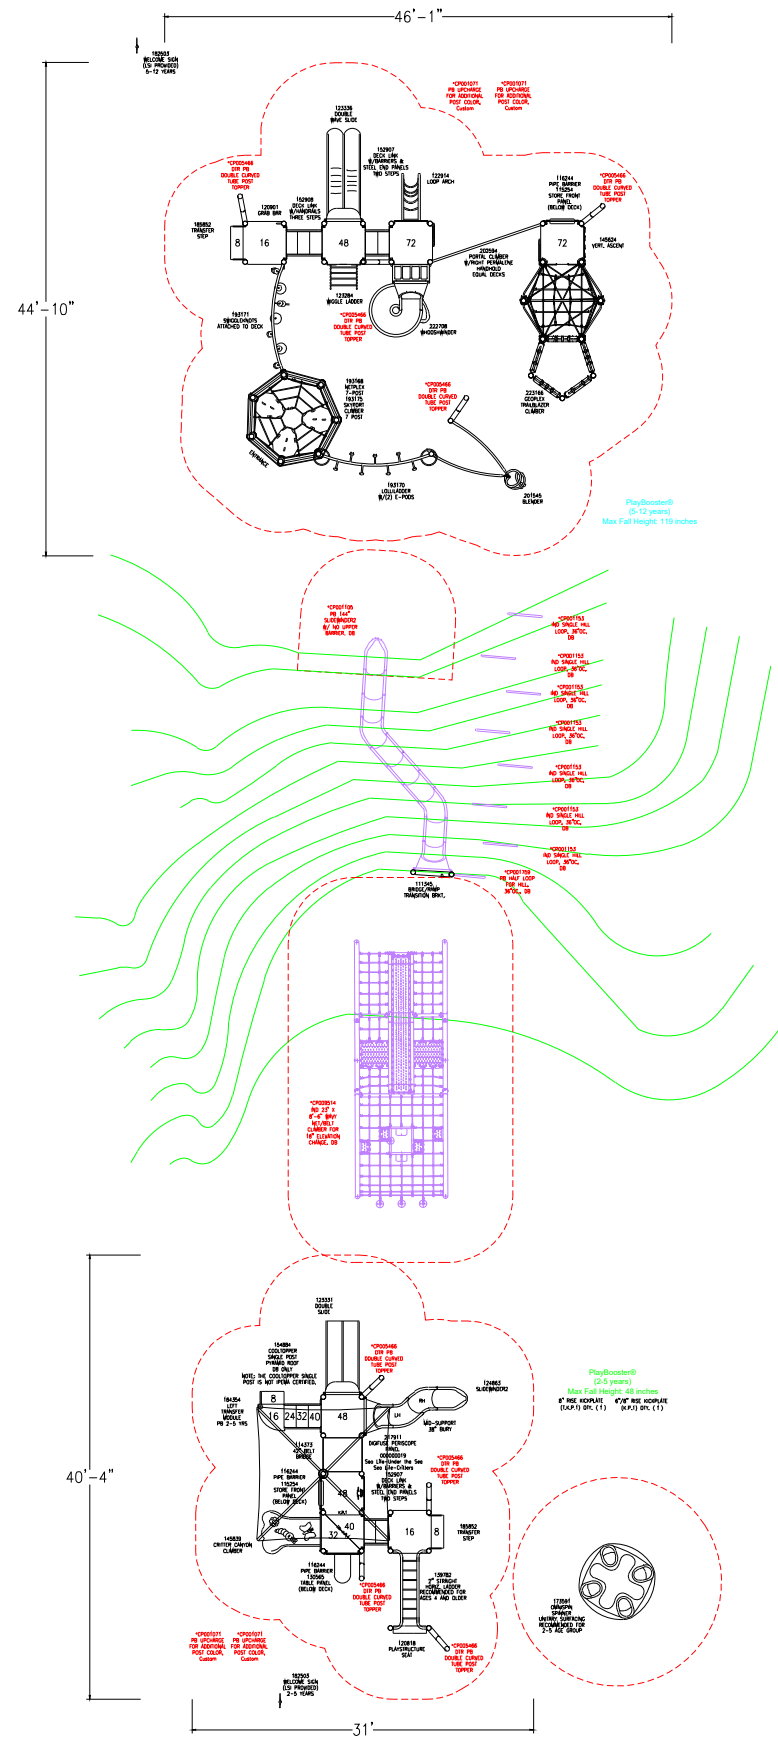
46'-1"

182503
WELCOME SIGN
(LSI PROVIDED)
5-12 YEARS

*CP001071
PB UPCHARGE
FOR ADDITIONAL
POST COLOR,
Custom

*CP001071
PB UPCHARGE
FOR ADDITIONAL
POST COLOR,
Custom

123336
DOUBLE
WAVE SLIDE

*CP005466
DTR PB
DOUBLE CURVED
TUBE POST
TOPPER

152907
DECK LINK
W/BARRIERS &
STEEL END PANELS
TWO STEPS

122914
LOOP ARCH

116244
PIPE BARRIER
115254
STORE FRONT
PANEL
(BELOW DECK)

*CP005466
DTR PB
DOUBLE CURVED
TUBE POST
TOPPER

185852
TRANSFER
STEP

120901
GRAB BAR

152906
DECK LINK
W/HANDRAILS
THREE STEPS

8 16 48 72 72

202594
PORTAL CLIMBER
W/RIGHT PERMALINE
HANDHOLD
EQUAL DECKS

145624
VERT. ASCENT

44'-10"

193171
SPINDOLDNOTS
ATTACHED TO DECK

121284
WIGGLE LADDER

*CP005466
DTR PB
DOUBLE CURVED
TUBE POST
TOPPER

222708
WHOOSHWINDER

193768
NETPLEX
7-POST
193175
SKYPORT
CLIMBER
7 POST

*CP005466
DTR PB
DOUBLE CURVED
TUBE POST
TOPPER

223166
GEOPLEX
TRAILBLAZER
CLIMBER

ENTRANCE

193170
LOLLILADDER
W/(2) E-PODS

201545
BLENDER

PlayBooster®
(5-12 years)
Max Fall Height: 119 inches

*CP001105
PB 144"
SLIDEWINDER2
W/ NO UPPER
BARRIER, DB

*CP001153
IND SINGLE HILL
LOOP, 36"OC,
DB

*CP001153
IND SINGLE HILL
LOOP, 36"OC,
DB

*CP001153
IND SINGLE HILL
LOOP, 36"OC,
DB

*CP001153
IND SINGLE HILL
LOOP, 36"OC,
DB

*CP001153
IND SINGLE HILL
LOOP, 36"OC,
DB

*CP001153
IND SINGLE HILL
LOOP, 36"OC,
DB

*CP001153
IND SINGLE HILL
LOOP, 36"OC,
DB

*CP001769
PB HALF LOOP
FOR HILL,
36"OC, DB

111545
BRIDGE/RAMP
TRANSITION BRKT.

*CP009514
IND 23' X
8'-4" WAVY
NET/BELT
CLIMBER FOR
18" ELEVATION
CHANGE, DB

125331
DOUBLE
SLIDE

154884
COOLTOPPER
SINGLE POST
PYRAMID ROOF
DB ONLY
NOTE: THE COOLTOPPER SINGLE
POST IS NOT IPEMA CERTIFIED.

*CP005466
DTR PB
DOUBLE CURVED
TUBE POST
TOPPER

124865
SLIDEWINDER2

PlayBooster®
(2-5 years)
Max Fall Height: 48 inches

8" RISE KICKPLATE
(T.K.P.1) QTY. (1)

6"/8" RISE KICKPLATE
(K.P.1) QTY. (1)

184354
LEFT
TRANSFER
MODULE
PB 2-5 YRS

8 16 24 32 40 48

RH LH

MID-SUPPORT
38" BURY

114373
ZIP BELT
BRIDGE

207911
DIGFUSE PERISCOPE
PANEL
000000019
See Life-Under the Sea
See Site-Critters

116244
PIPE BARRIER
115254
STORE FRONT
PANEL
(BELOW DECK)

152907
DECK LINK
W/BARRIERS &
STEEL END PANELS
TWO STEPS

*CP005466
DTR PB
DOUBLE CURVED
TUBE POST
TOPPER

40'-4"

48 40 32 16 8

185852
TRANSFER
STEP

145839
CRITTER CANYON
CLIMBER

116244
PIPE BARRIER
130565
TABLE PANEL
(BELOW DECK)

*CP005466
DTR PB
DOUBLE CURVED
TUBE POST
TOPPER

139782
2" STRAIGHT
HORIZ. LADDER
RECOMMENDED FOR
AGES 4 AND OLDER

173591
OMNISPIN
SPINNER
UNITARY SURFACING
RECOMMENDED FOR
2-5 AGE GROUP

*CP001071
PB UPCHARGE
FOR ADDITIONAL
POST COLOR,
Custom

*CP001071
PB UPCHARGE
FOR ADDITIONAL
POST COLOR,
Custom

120818
PLAYSTRUCTURE
SEAT

*CP005466
DTR PB
DOUBLE CURVED
TUBE POST
TOPPER

182503
WELCOME SIGN
(LSI PROVIDED)
2-5 YEARS

31'